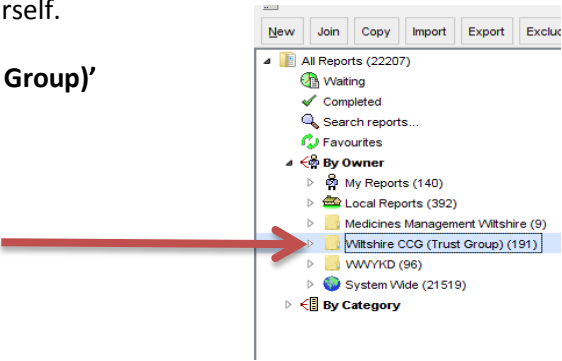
rself.

Group)'

New | Join | Copy | Import | Export | Exclu

All Reports (22207)
Waiting
Completed
Search reports...
Favourites
By Owner
My Reports (140)
Local Reports (392)
Medicines Management Wiltshire (9)
Wiltshire CCG (Trust Group) (191)
VWVYKD (96)
System Wide (21519)
By Category